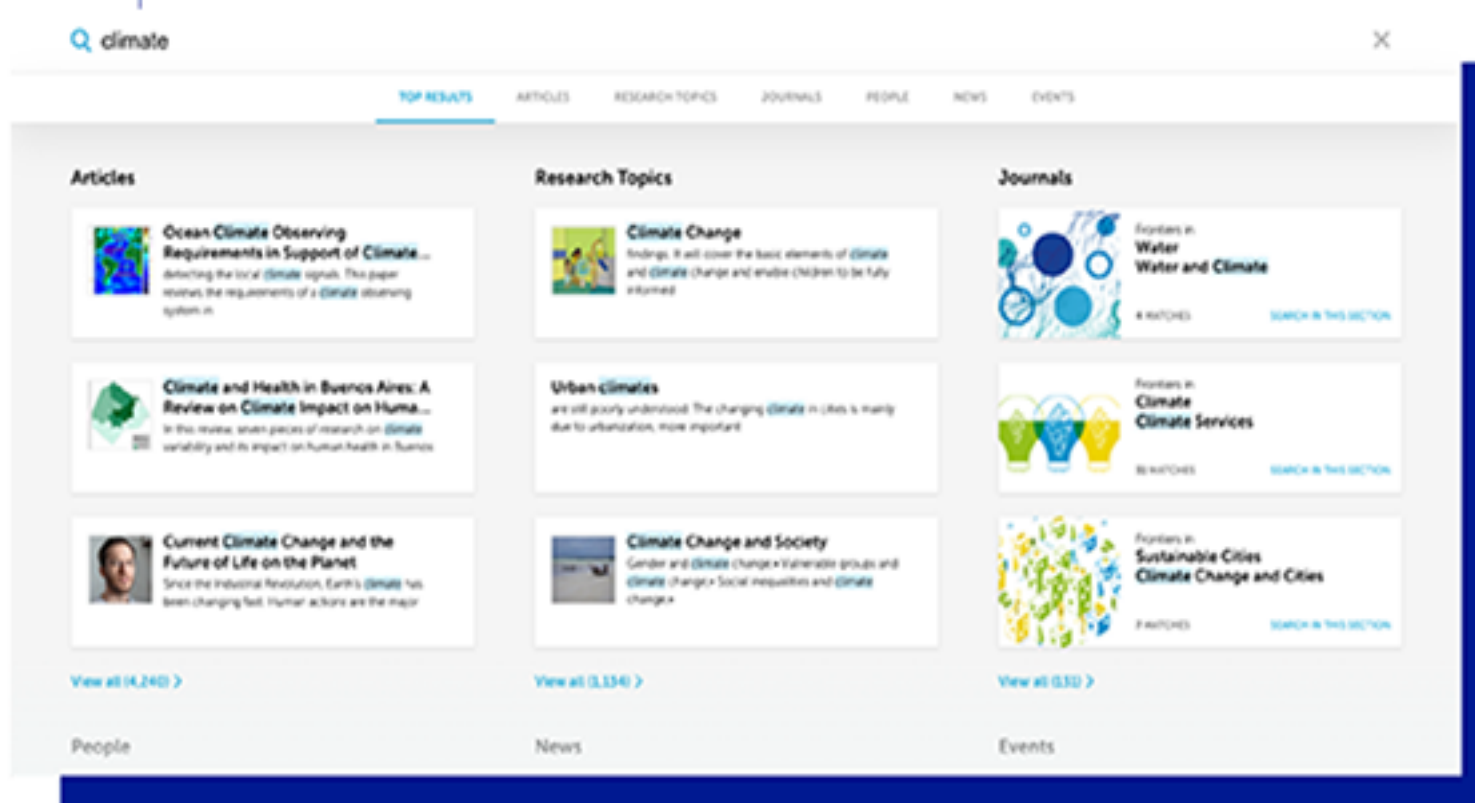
climate

TOP RESULTS ARTICLES RESEARCH TOPICS JOURNALS PEOPLE NEWS EVENTS

Articles

Ocean Climate Observing Requirements in Support of Climate...
detecting the local climate signals. This paper reviews the requirements of a climate observing system in

Climate and Health in Buenos Aires: A Review on Climate Impact on Huma...
In this review, seven pieces of research on climate variability and its impact on human health in Buenos

Current Climate Change and the Future of Life on the Planet
Since the Industrial Revolution, Earth's climate has been changing fast. Human actions are the major

View all (4,240) >

Research Topics

Climate Change
findings. It will cover the basic elements of climate and climate change and enable children to be fully informed

Urban climates
are still poorly understood. The changing climate in cities is mainly due to urbanization, more important

Climate Change and Society
Gender and climate change » Vulnerable groups and climate change » Social inequalities and climate change »

View all (1,134) >

Journals

Frontiers in
Water
Water and Climate
4 MATCHES SEARCH IN THIS SECTION

Frontiers in
Climate
Climate Services
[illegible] MATCHES SEARCH IN THIS SECTION

Frontiers in
Sustainable Cities
Climate Change and Cities
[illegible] MATCHES SEARCH IN THIS SECTION

View all (131) >

People

News

Events